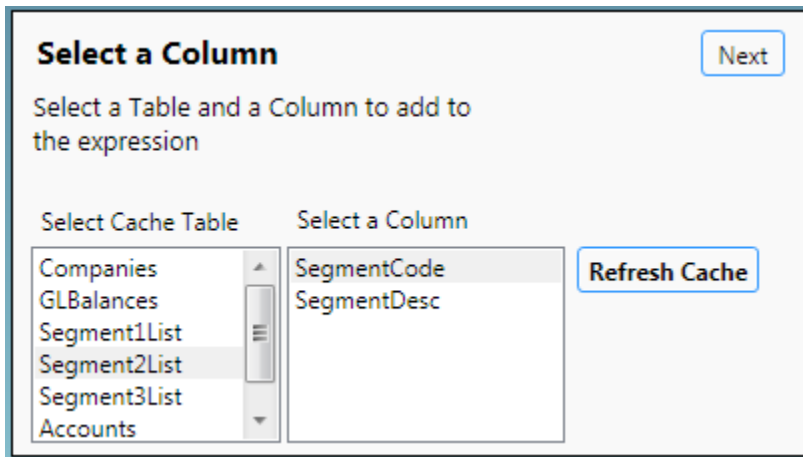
Select a Column

Next

Select a Table and a Column to add to the expression

Select Cache Table

Companies
GLBalances
Segment1List
Segment2List
Segment3List
Accounts

Select a Column

SegmentCode
SegmentDesc

Refresh Cache